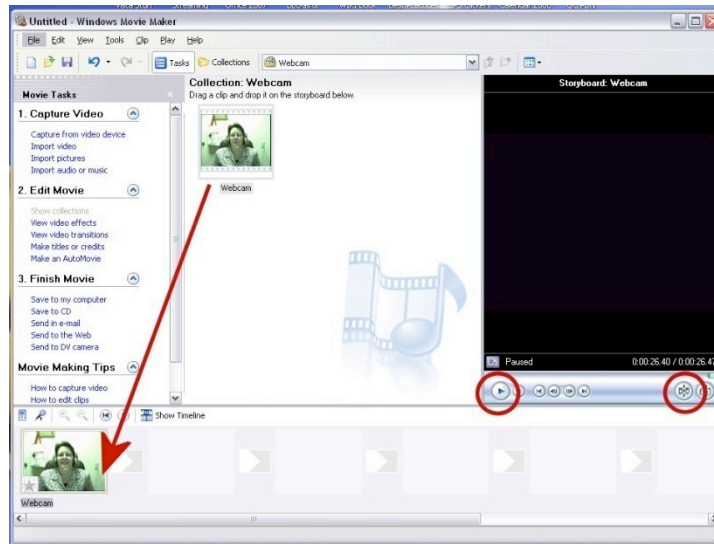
Untitled - Windows Movie Maker

File Edit View Tools Clip Play Help

Tasks Collections Webcam

Movie Tasks

1. Capture Video

Capture from video device
Import video
Import pictures
Import audio or music

2. Edit Movie

Show collections
View video effects
View video transitions
Make titles or credits
Make an AutoMovie

3. Finish Movie

Save to my computer
Save to CD
Send in e-mail
Send to the Web
Send to DV camera

Movie Making Tips

How to capture video
How to edit clips

Collection: Webcam
Drag a clip and drop it on the storyboard below.

Webcam

Storyboard: Webcam

Paused 0:00:26.40 / 0:00:26.47

Show Timeline

Webcam